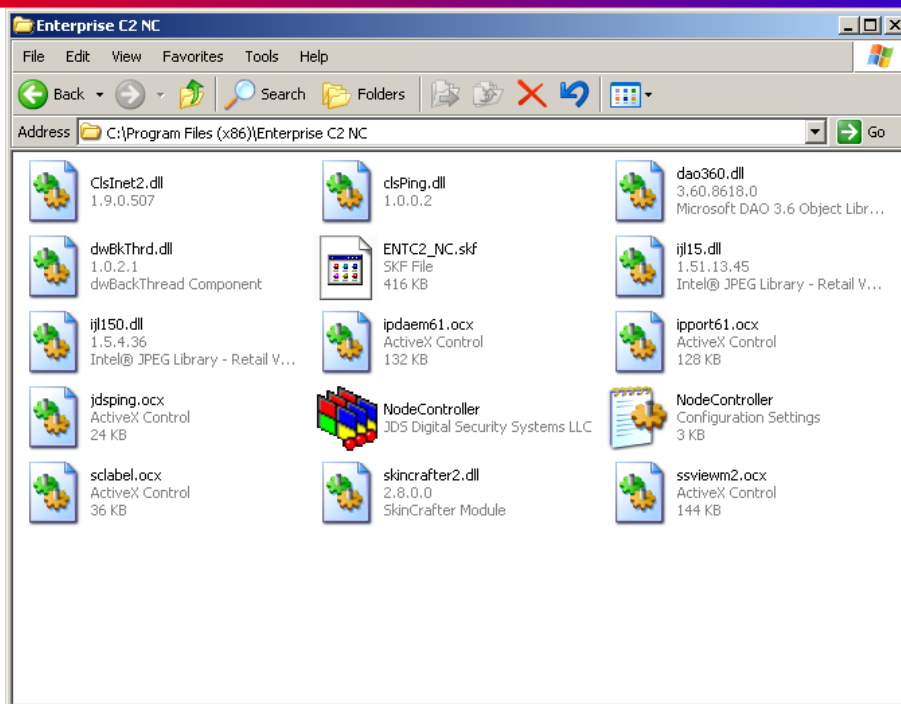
Enterprise C2 NC

File Edit View Favorites Tools Help

Back Search Folders

Address C:\Program Files (x86)\Enterprise C2 NC Go

ClsInet2.dll
1.9.0.507

clsPing.dll
1.0.0.2

dao360.dll
3.60.8618.0
Microsoft DAO 3.6 Object Libr...

dwBkThrd.dll
1.0.2.1
dwBackThread Component

ENTC2_NC.skf
SKF File
416 KB

ijl15.dll
1.51.13.45
Intel® JPEG Library - Retail V...

ijl150.dll
1.5.4.36
Intel® JPEG Library - Retail V...

ipdaem61.ocx
ActiveX Control
132 KB

ipport61.ocx
ActiveX Control
128 KB

jdsping.ocx
ActiveX Control
24 KB

NodeController
JDS Digital Security Systems LLC

NodeController
Configuration Settings
3 KB

sclabel.ocx
ActiveX Control
36 KB

skincrafter2.dll
2.8.0.0
SkinCrafter Module

ssviewm2.ocx
ActiveX Control
144 KB